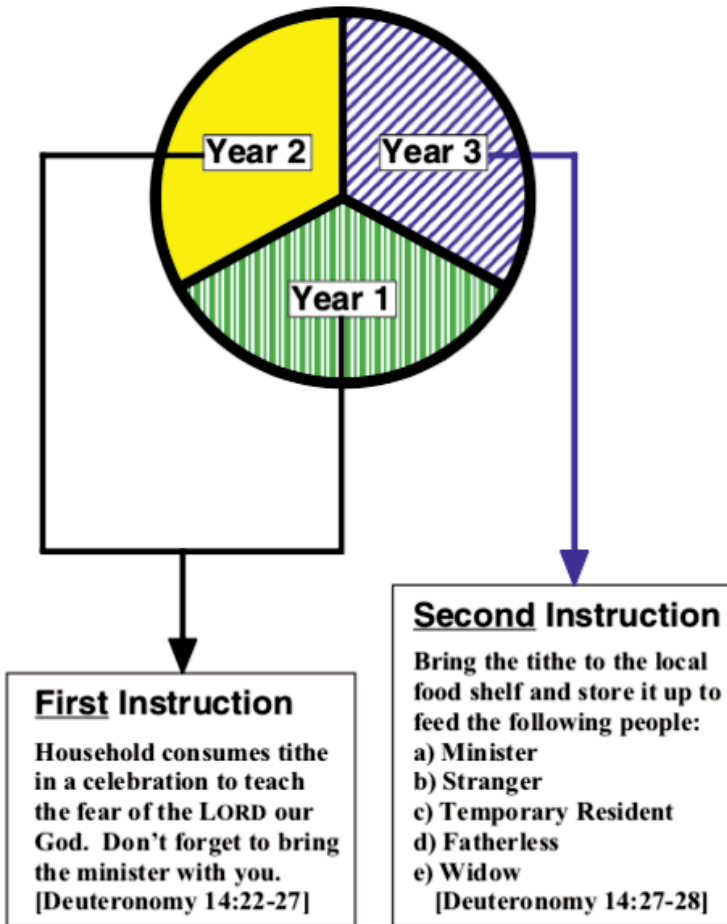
Year 2

Year 3

Year 1

Second Instruction

Bring the tithe to the local food shelf and store it up to feed the following people:
a) Minister
b) Stranger
c) Temporary Resident
d) Fatherless
e) Widow
[Deuteronomy 14:27-28]

First Instruction

Household consumes tithe in a celebration to teach the fear of the LORD our God. Don't forget to bring the minister with you.
[Deuteronomy 14:22-27]